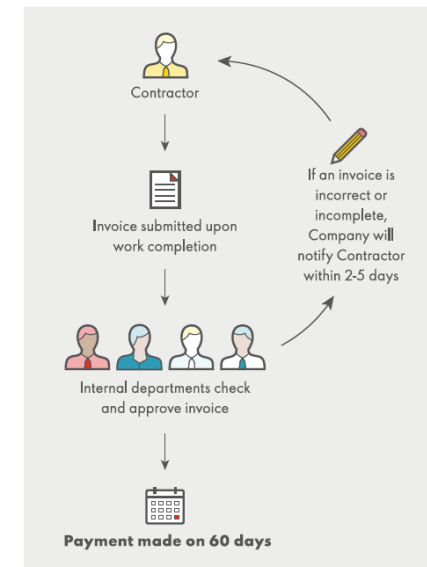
Contractor

Invoice submitted upon work completion

Internal departments check and approve invoice

Payment made on 60 days

If an invoice is incorrect or incomplete, Company will notify Contractor within 2-5 days